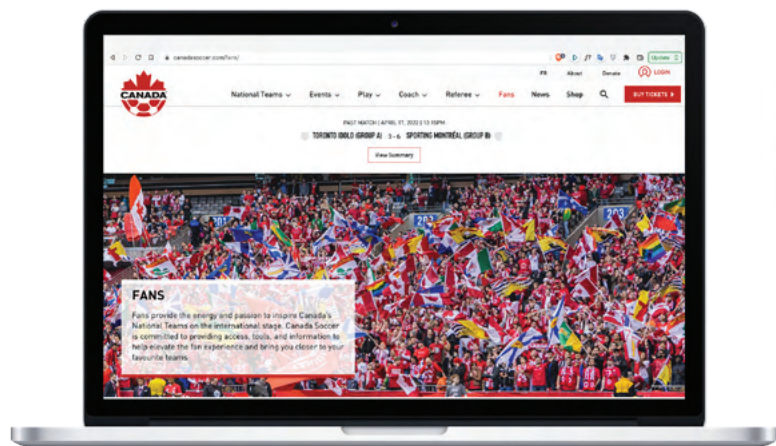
canadasoccer.com/fans/

Update

CANADA

FR About Donate LOGIN

National Teams Events Play Coach Referee Fans News Shop BUY TICKETS

PAST MATCH | APRIL 07, 2023 | 12:15PM

TORONTO IDOLO (GROUP A) 3 - 6 SPORTING MONTRÉAL (GROUP B)

View Summary

FANS

Fans provide the energy and passion to inspire Canada's National Teams on the international stage. Canada Soccer is committed to providing access, tools, and information to help elevate the fan experience and bring you closer to your favourite teams.